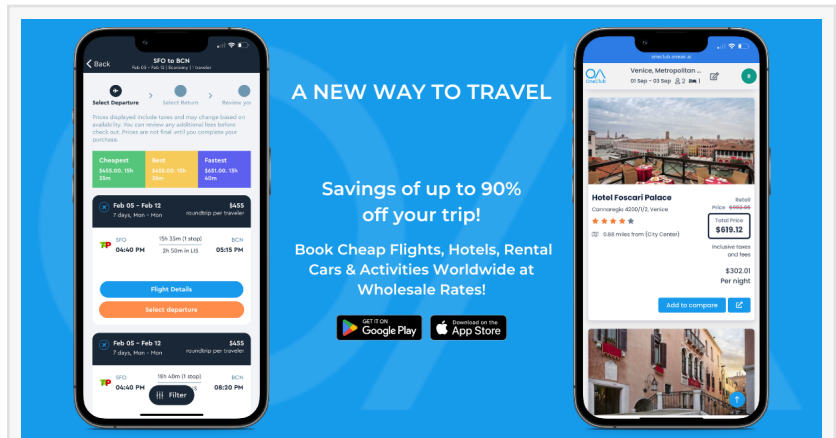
Back
SFO to BCN
Feb 05 – Feb 12 | Economy | 1 traveler

Select Departure
Select Return
Review yo

Prices displayed include taxes and may change based on availability. You can review any additional fees before check out. Prices are not final until you complete your purchase.

| Cheapest | Best | Fastest |
|---|---|---|
| $455.00. 15h 35m | $455.00. 15h 35m | $651.00. 15h 40m |

Feb 05 – Feb 12
7 days, Mon - Mon
$455
roundtrip per traveler

SFO
04:40 PM
15h 35m (1 stop)
2h 50m in LIS
BCN
05:15 PM

Flight Details
Select departure

Feb 05 – Feb 12
7 days, Mon - Mon
$455
roundtrip per traveler

SFO
04:40 PM
15h 40m (1 stop)
BCN
08:20 PM

Filter

A NEW WAY TO TRAVEL

Savings of up to 90% off your trip!

Book Cheap Flights, Hotels, Rental Cars & Activities Worldwide at Wholesale Rates!

GET IT ON
Google Play
Download on the
App Store

oneclub
Venice, Metropolitan ...
01 Sep – 03 Sep 2 1

Hotel Foscari Palace
Cannaregio 4200/1/2, Venice
Retail Price $902.00
Total Price
$619.12
0.88 miles from (City Center)
Inclusive taxes and fees
$302.01
Per night
Add to compare